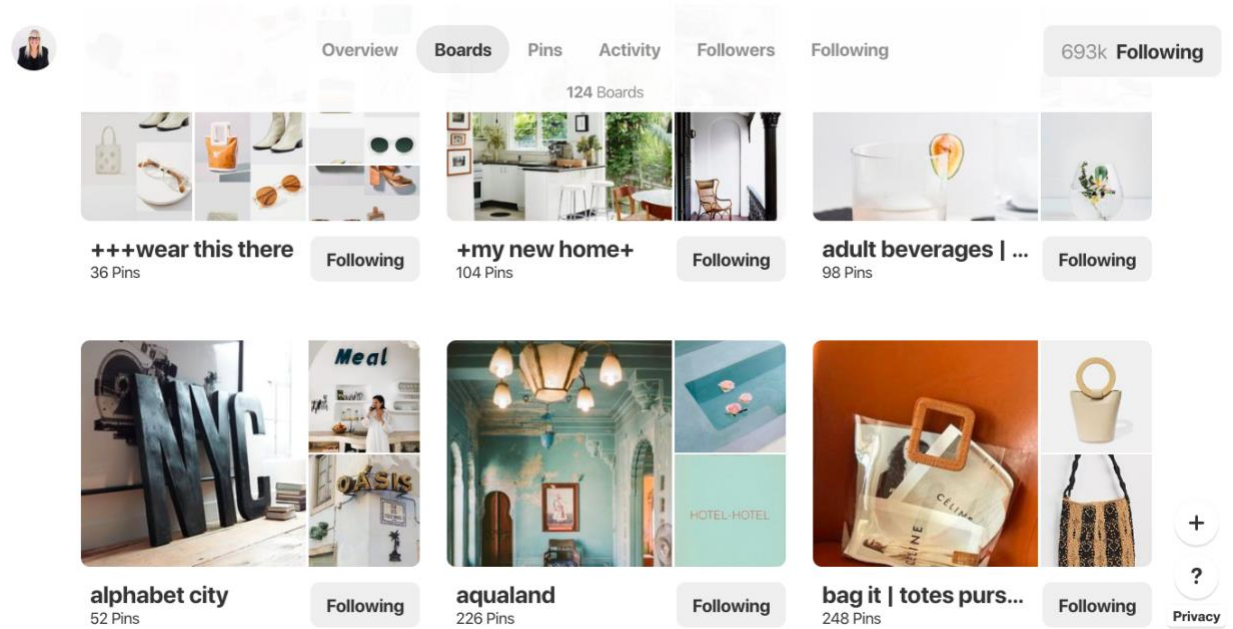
Overview Boards Pins Activity Followers Following

693k Following

124 Boards

+++wear this there
36 Pins
Following

+my new home+
104 Pins
Following

adult beverages | ...
98 Pins
Following

NYC

Meal

OASIS

alphabet city
52 Pins
Following

HOTEL-HOTEL

aqualand
226 Pins
Following

CELINE

bag it | totes purs...
248 Pins
Following

+

?

Privacy